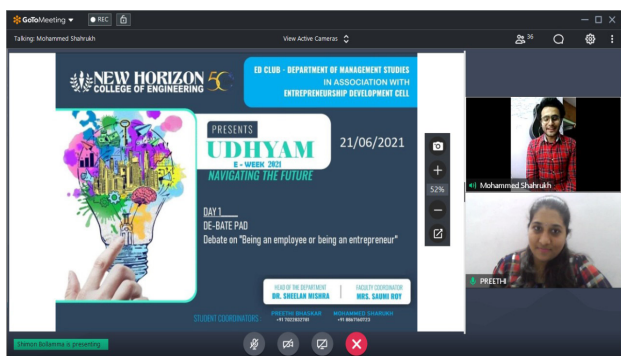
GoToMeeting ▾ REC

Talking: Mohammed Shahrukh

View Active Cameras

36

NEW HORIZON COLLEGE OF ENGINEERING 50

ED CLUB - DEPARTMENT OF MANAGEMENT STUDIES IN ASSOCIATION WITH ENTREPRENEURSHIP DEVELOPMENT CELL

PRESENTS

UDHYAM

E - WEEK 2021

NAVIGATING THE FUTURE

21/06/2021

DAY 1

DE-BATE PAD

Debate on "Being an employee or being an entrepreneur"

HEAD OF THE DEPARTMENT
DR. SHEELAN MISHRA

FACULTY COORDINATOR
MRS. SAUNI ROY

STUDENT COORDINATORS

PREETHI BHASKAR
+91 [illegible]

MOHAMMED SHARUKH
+91 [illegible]

52%

Mohammed Shahrukh

PREETHI

Shenon Bollamma is presenting